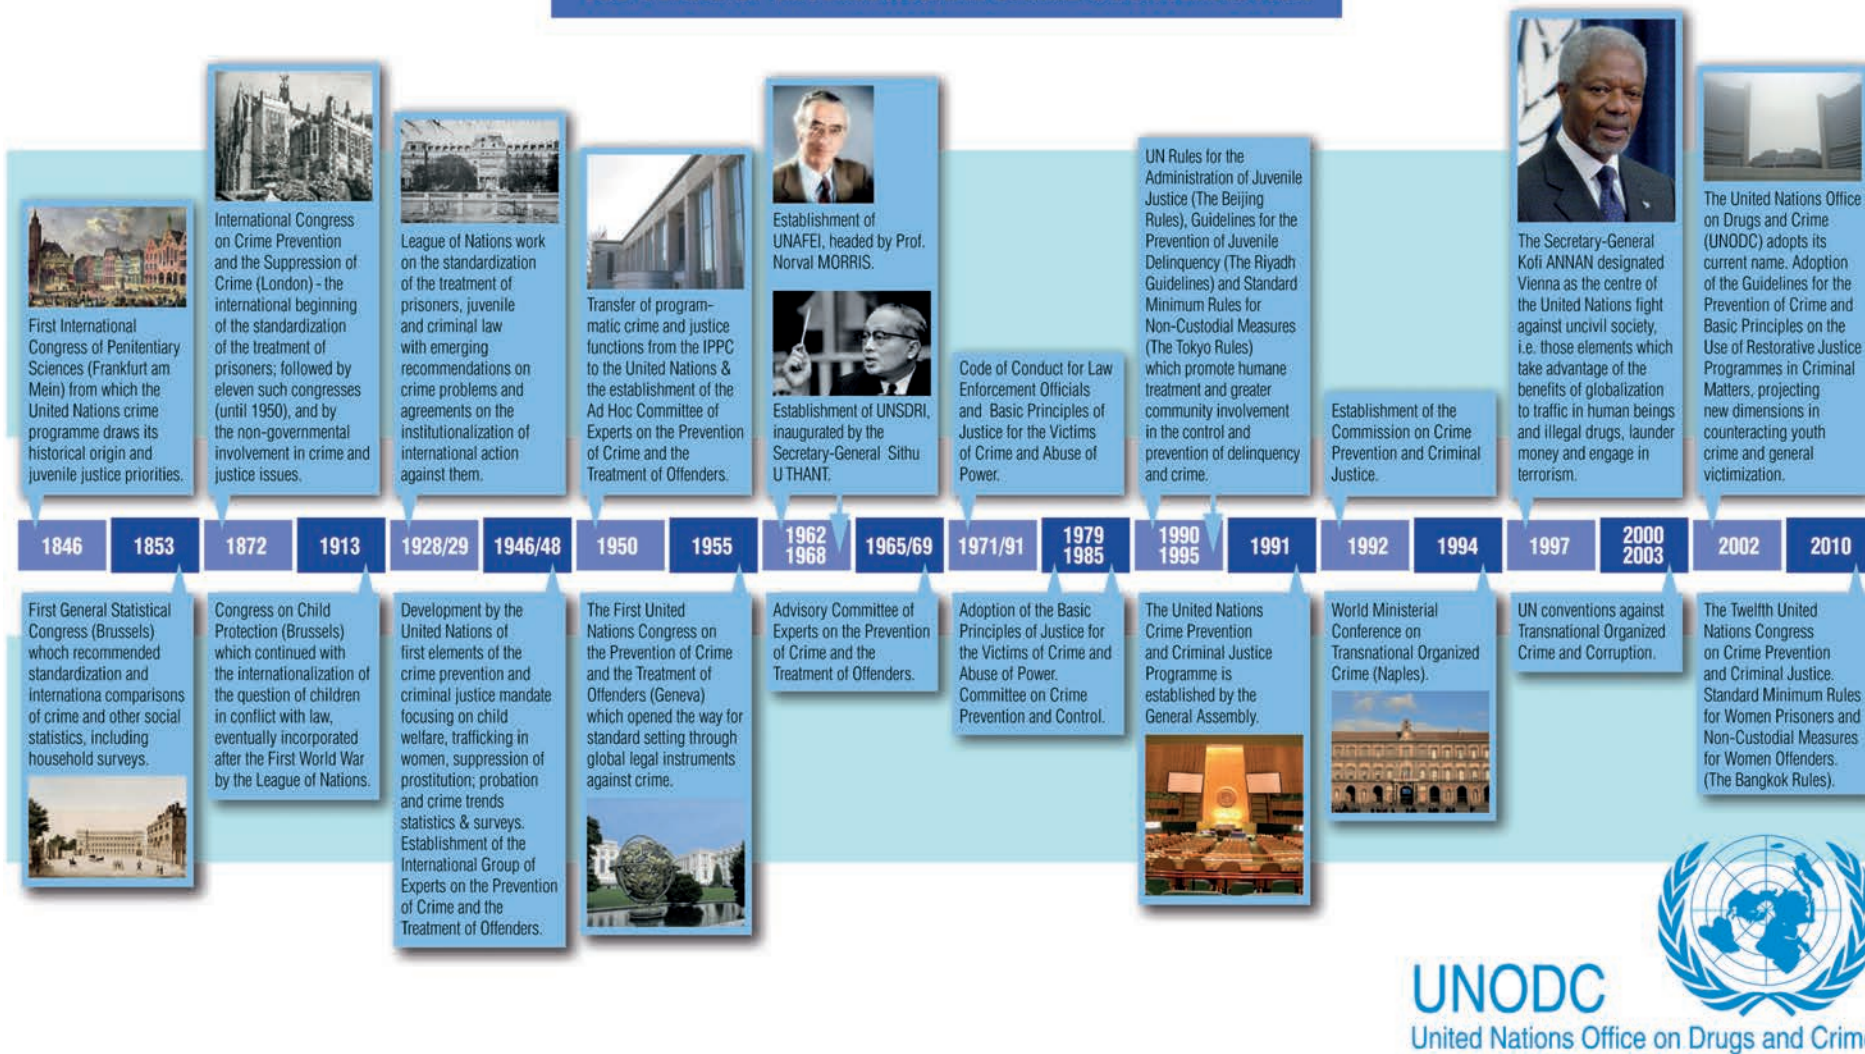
First International Congress of Penitentiary Sciences (Frankfurt am Mein) from which the United Nations crime programme draws its historical origin and juvenile justice priorities.

International Congress on Crime Prevention and the Suppression of Crime (London) - the international beginning of the standardization of the treatment of prisoners; followed by eleven such congresses (until 1950), and by the non-governmental involvement in crime and justice issues.

League of Nations work on the standardization of the treatment of prisoners, juvenile and criminal law with emerging recommendations on crime problems and agreements on the institutionalization of international action against them.

Transfer of programmatic crime and justice functions from the IPPC to the United Nations & the establishment of the Ad Hoc Committee of Experts on the Prevention of Crime and the Treatment of Offenders.

Establishment of UNAFEI, headed by Prof. Norval MORRIS.

Establishment of UNSDRI, inaugurated by the Secretary-General Sithu U THANT.

Code of Conduct for Law Enforcement Officials and Basic Principles of Justice for the Victims of Crime and Abuse of Power.

UN Rules for the Administration of Juvenile Justice (The Beijing Rules), Guidelines for the Prevention of Juvenile Delinquency (The Riyadh Guidelines) and Standard Minimum Rules for Non-Custodial Measures (The Tokyo Rules) which promote humane treatment and greater community involvement in the control and prevention of delinquency and crime.

Establishment of the Commission on Crime Prevention and Criminal Justice.

The Secretary-General Kofi ANNAN designated Vienna as the centre of the United Nations fight against uncivil society, i.e. those elements which take advantage of the benefits of globalization to traffic in human beings and illegal drugs, launder money and engage in terrorism.

The United Nations Office on Drugs and Crime (UNODC) adopts its current name. Adoption of the Guidelines for the Prevention of Crime and Basic Principles on the Use of Restorative Justice Programmes in Criminal Matters, projecting new dimensions in counteracting youth crime and general victimization.

1846 | 1853 | 1872 | 1913 | 1928/29 | 1946/48 | 1950 | 1955 | 1962 1968 | 1965/69 | 1971/91 | 1979 1985 | 1990 1995 | 1991 | 1992 | 1994 | 1997 | 2000 2003 | 2002 | 2010

First General Statistical Congress (Brussels) whoch recommended standardization and internationa comparisons of crime and other social statistics, including household surveys.

Congress on Child Protection (Brussels) which continued with the internationalization of the question of children in conflict with law, eventually incorporated after the First World War by the League of Nations.

Development by the United Nations of first elements of the crime prevention and criminal justice mandate focusing on child welfare, trafficking in women, suppression of prostitution; probation and crime trends statistics & surveys. Establishment of the International Group of Experts on the Prevention of Crime and the Treatment of Offenders.

The First United Nations Congress on the Prevention of Crime and the Treatment of Offenders (Geneva) which opened the way for standard setting through global legal instruments against crime.

Advisory Committee of Experts on the Prevention of Crime and the Treatment of Offenders.

Adoption of the Basic Principles of Justice for the Victims of Crime and Abuse of Power. Committee on Crime Prevention and Control.

The United Nations Crime Prevention and Criminal Justice Programme is established by the General Assembly.

World Ministerial Conference on Transnational Organized Crime (Naples).

UN conventions against Transnational Organized Crime and Corruption.

The Twelfth United Nations Congress on Crime Prevention and Criminal Justice. Standard Minimum Rules for Women Prisoners and Non-Custodial Measures for Women Offenders. (The Bangkok Rules).

UNODC
United Nations Office on Drugs and Crim